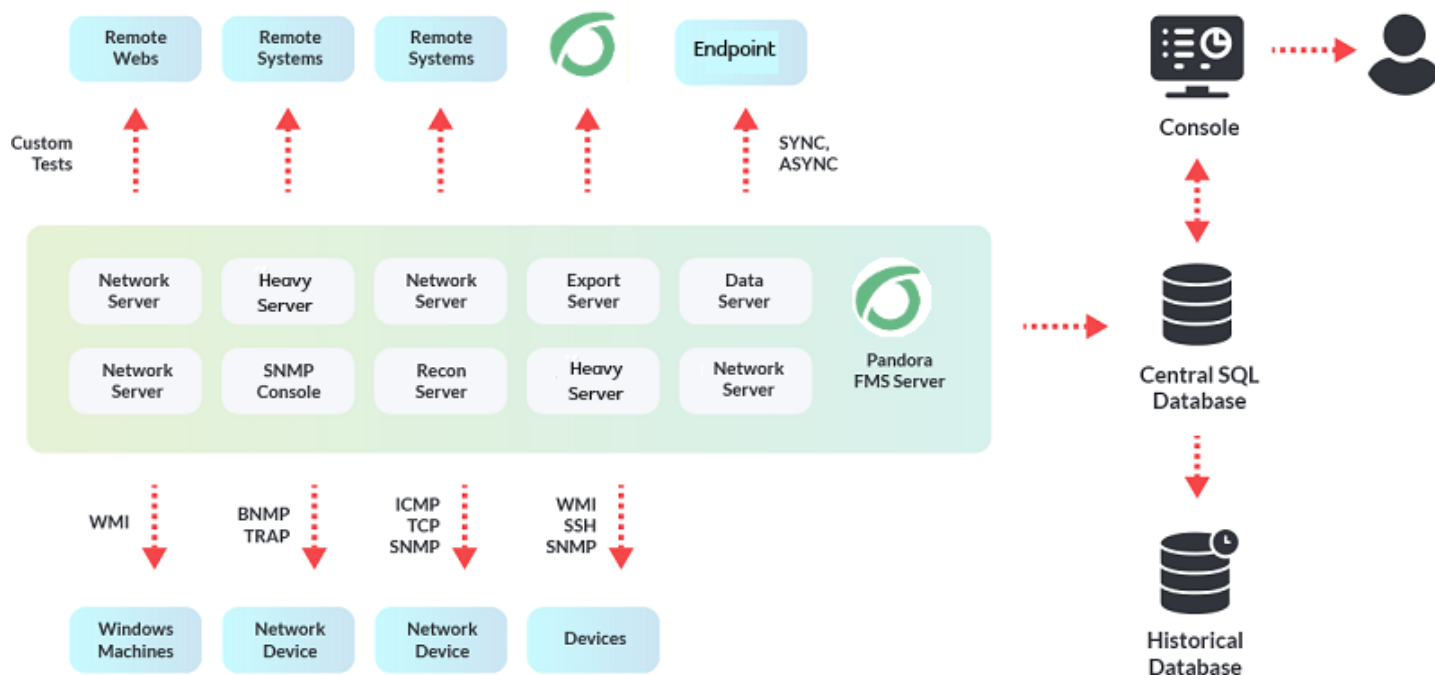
Remote Webs

Remote Systems

Remote Systems

Endpoint

Console

Custom Tests

SYNC, ASYNC

Network Server

Heavy Server

Network Server

Export Server

Data Server

Network Server

SNMP Console

Recon Server

Heavy Server

Network Server

Pandora FMS Server

Central SQL Database

WMI

BNMP TRAP

ICMP TCP SNMP

WMI SSH SNMP

Windows Machines

Network Device

Network Device

Devices

Historical Database